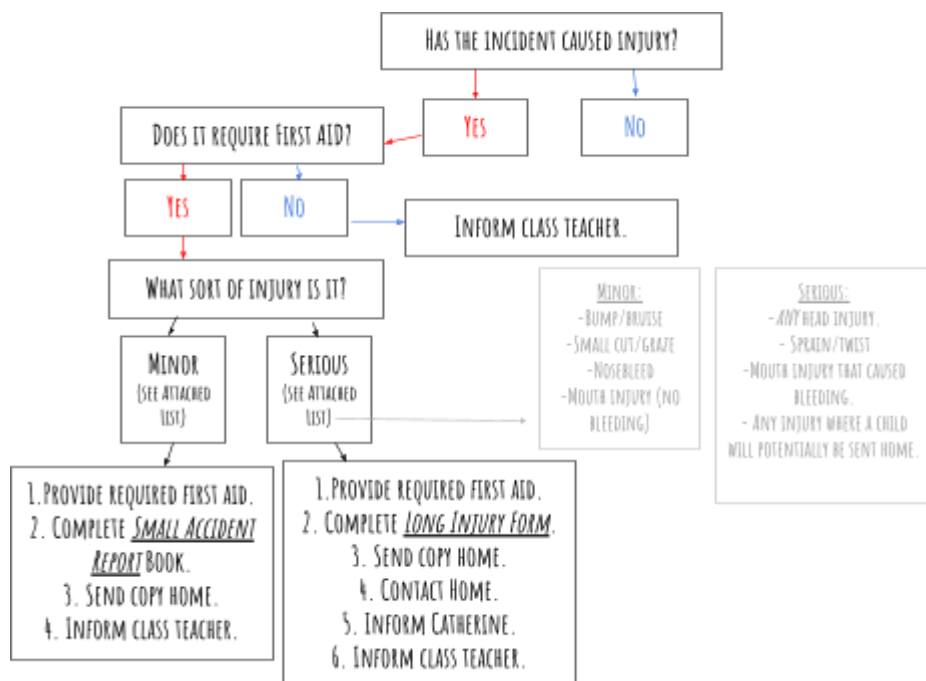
HAS THE INCIDENT CAUSED INJURY?

YES

NO

DOES IT REQUIRE FIRST AID?

YES

NO

INFORM CLASS TEACHER.

WHAT SORT OF INJURY IS IT?

MINOR (SEE ATTACHED LIST)

SERIOUS (SEE ATTACHED LIST)

MINOR:
-BUMP/BRUISE
-SMALL CUT/GRAZE
-NOSEBLEED
-MOUTH INJURY (NO BLEEDING)

SERIOUS:
- ANY HEAD INJURY.
- SPRAIN/TWIST
-MOUTH INJURY THAT CAUSED BLEEDING.
- ANY INJURY WHERE A CHILD WILL POTENTIALLY BE SENT HOME.

1.PROVIDE REQUIRED FIRST AID.
2. COMPLETE SMALL ACCIDENT REPORT BOOK.
3. SEND COPY HOME.
4. INFORM CLASS TEACHER.

1.PROVIDE REQUIRED FIRST AID.
2. COMPLETE LONG INJURY FORM.
3. SEND COPY HOME.
4. CONTACT HOME.
5. INFORM CATHERINE.
6. INFORM CLASS TEACHER.